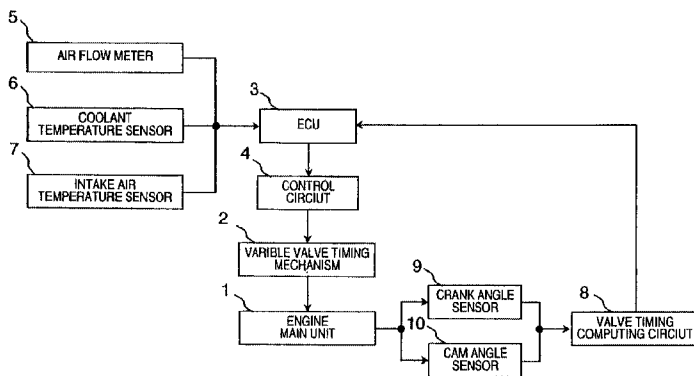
5
AIR FLOW METER

6
COOLANT TEMPERATURE SENSOR

7
INTAKE AIR TEMPERATURE SENSOR

3
ECU

4
CONTROL CIRCIUT

2
VARIBLE VALVE TIMING MECHANISM

1
ENGINE MAIN UNIT

9
CRANK ANGLE SENSOR

10
CAM ANGLE SENSOR

8
VALVE TIMING COMPUTING CIRCUIT